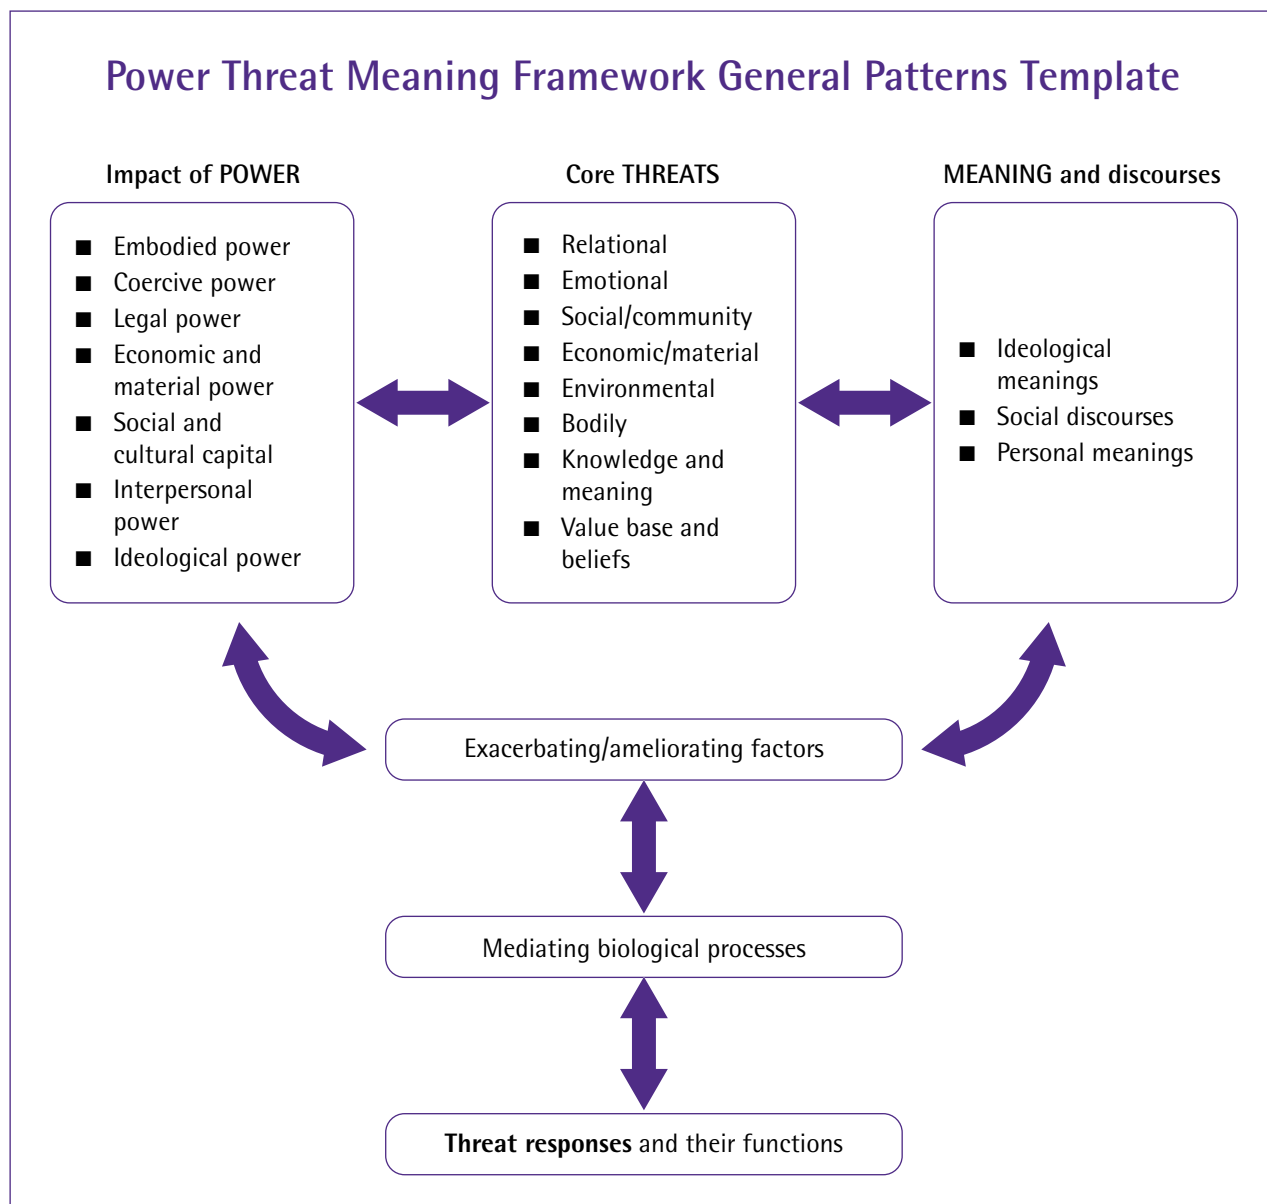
Power Threat Meaning Framework General Patterns Template

Impact of POWER

- Embodied power
- Coercive power
- Legal power
- Economic and material power
- Social and cultural capital
- Interpersonal power
- Ideological power

Core THREATS

- Relational
- Emotional
- Social/community
- Economic/material
- Environmental
- Bodily
- Knowledge and meaning
- Value base and beliefs

MEANING and discourses

- Ideological meanings
- Social discourses
- Personal meanings

Exacerbating/ameliorating factors

Mediating biological processes

Threat responses and their functions